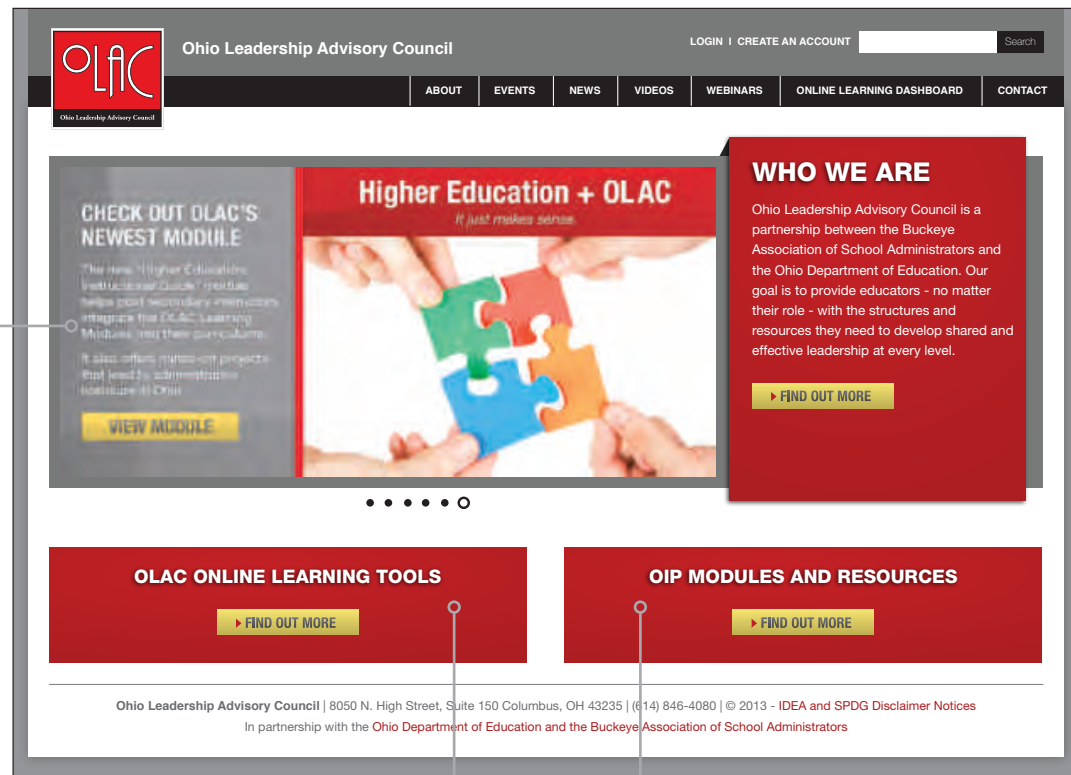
OLAC
Ohio Leadership Advisory Council

Ohio Leadership Advisory Council

LOGIN | CREATE AN ACCOUNT

Search

ABOUT
EVENTS
NEWS
VIDEOS
WEBINARS
ONLINE LEARNING DASHBOARD
CONTACT

CHECK OUT OLAC'S NEWEST MODULE

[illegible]

VIEW MODULE

Higher Education + OLAC
It just makes sense.

WHO WE ARE

Ohio Leadership Advisory Council is a partnership between the Buckeye Association of School Administrators and the Ohio Department of Education. Our goal is to provide educators - no matter their role - with the structures and resources they need to develop shared and effective leadership at every level.

FIND OUT MORE

OLAC ONLINE LEARNING TOOLS

FIND OUT MORE

OIP MODULES AND RESOURCES

FIND OUT MORE

Ohio Leadership Advisory Council | 8050 N. High Street, Suite 150 Columbus, OH 43235 | (614) 846-4080 | © 2013 - IDEA and SPDG Disclaimer Notices
In partnership with the Ohio Department of Education and the Buckeye Association of School Administrators